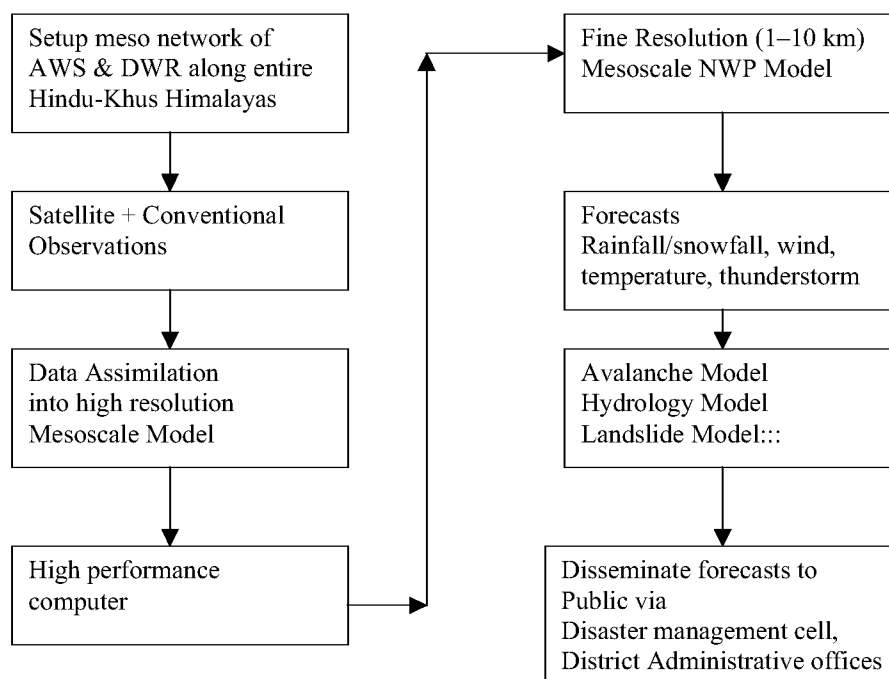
Setup meso network of AWS & DWR along entire Hindu-Khus Himalayas

Satellite + Conventional Observations

Data Assimilation into high resolution Mesoscale Model

High performance computer

Fine Resolution (1–10 km) Mesoscale NWP Model

Forecasts
Rainfall/snowfall, wind, temperature, thunderstorm

Avalanche Model
Hydrology Model
Landslide Model:::

Disseminate forecasts to Public via
Disaster management cell,
District Administrative offices